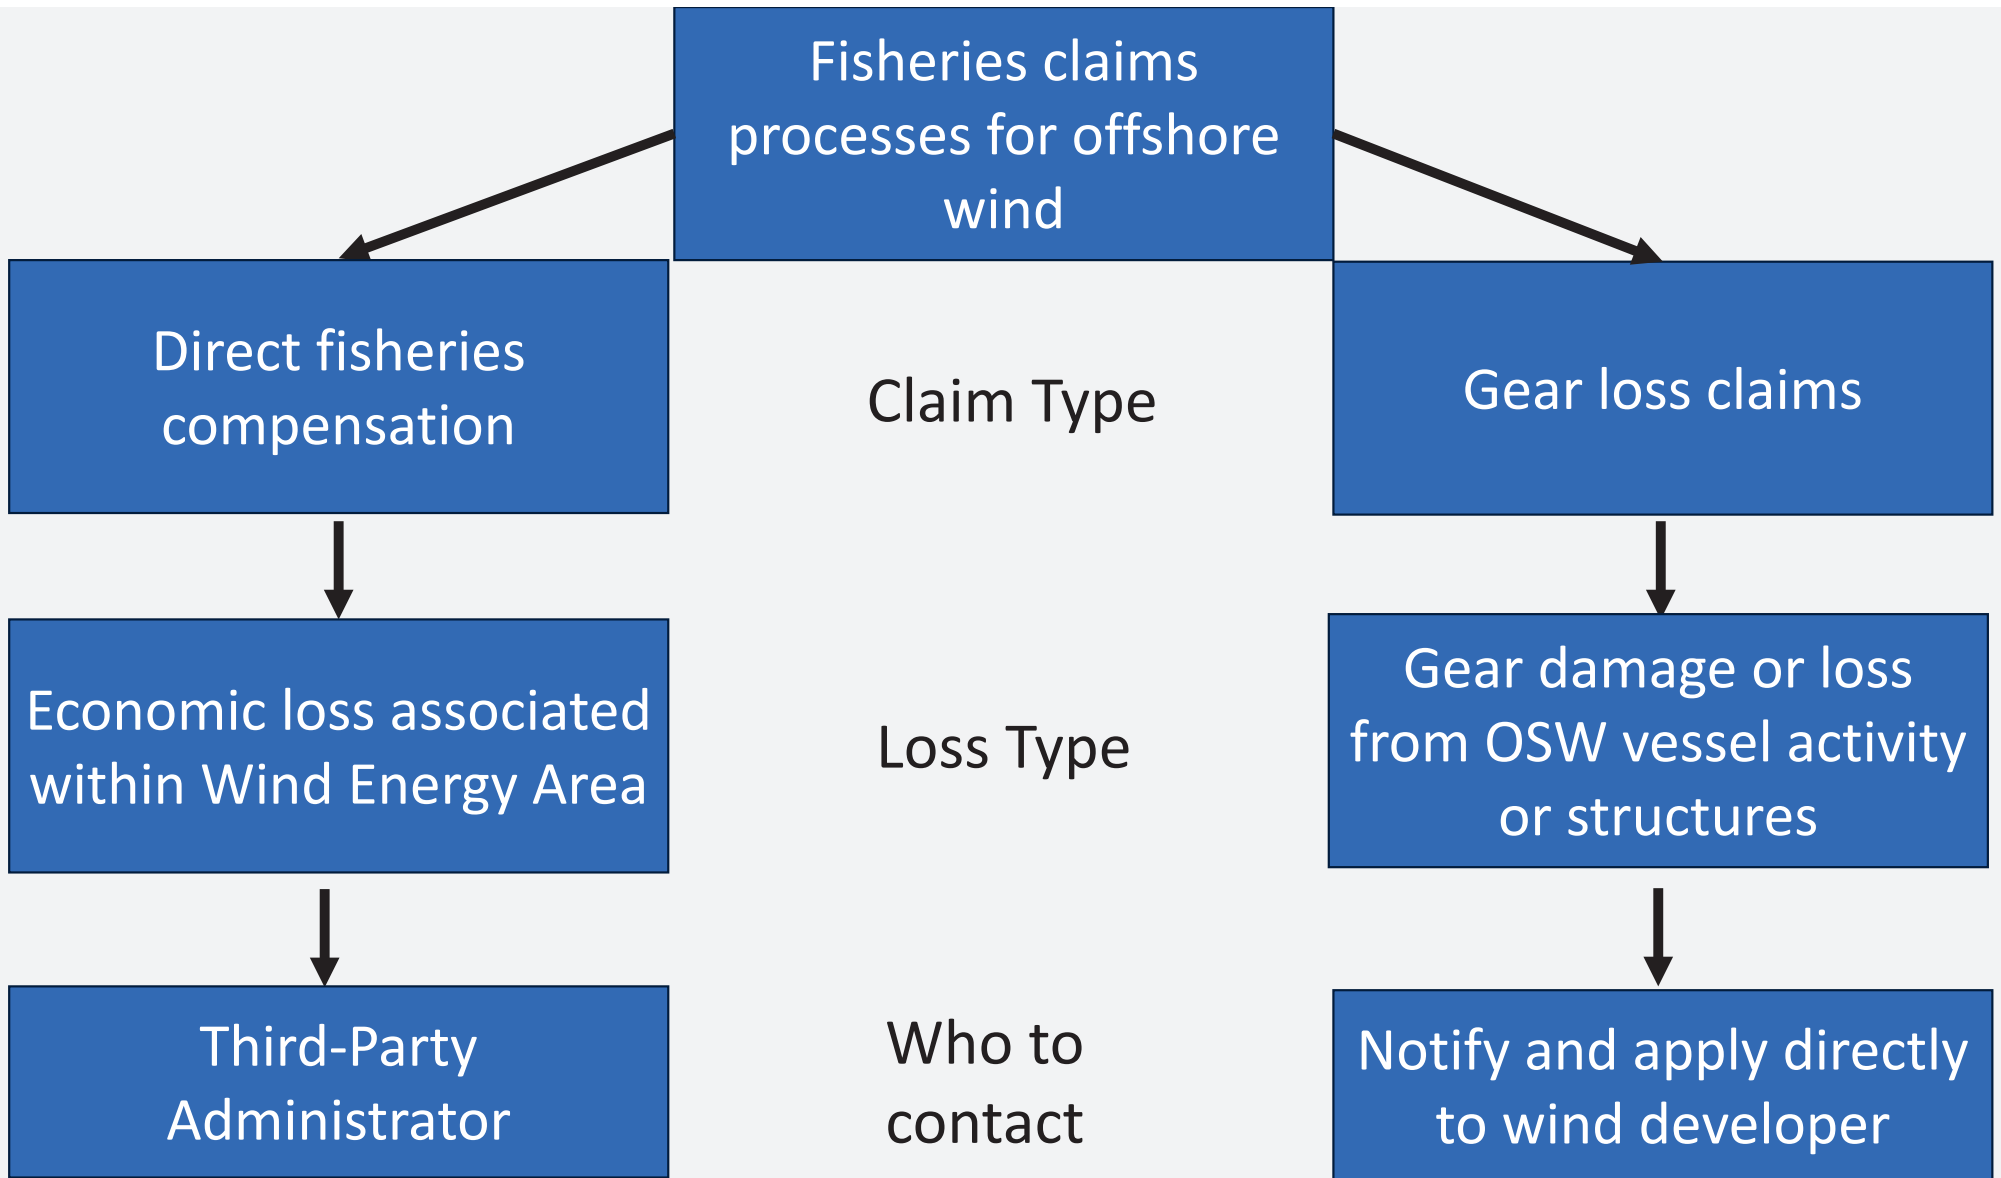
Fisheries claims processes for offshore wind

Direct fisheries compensation

Claim Type

Gear loss claims

Economic loss associated within Wind Energy Area

Loss Type

Gear damage or loss from OSW vessel activity or structures

Third-Party Administrator

Who to contact

Notify and apply directly to wind developer